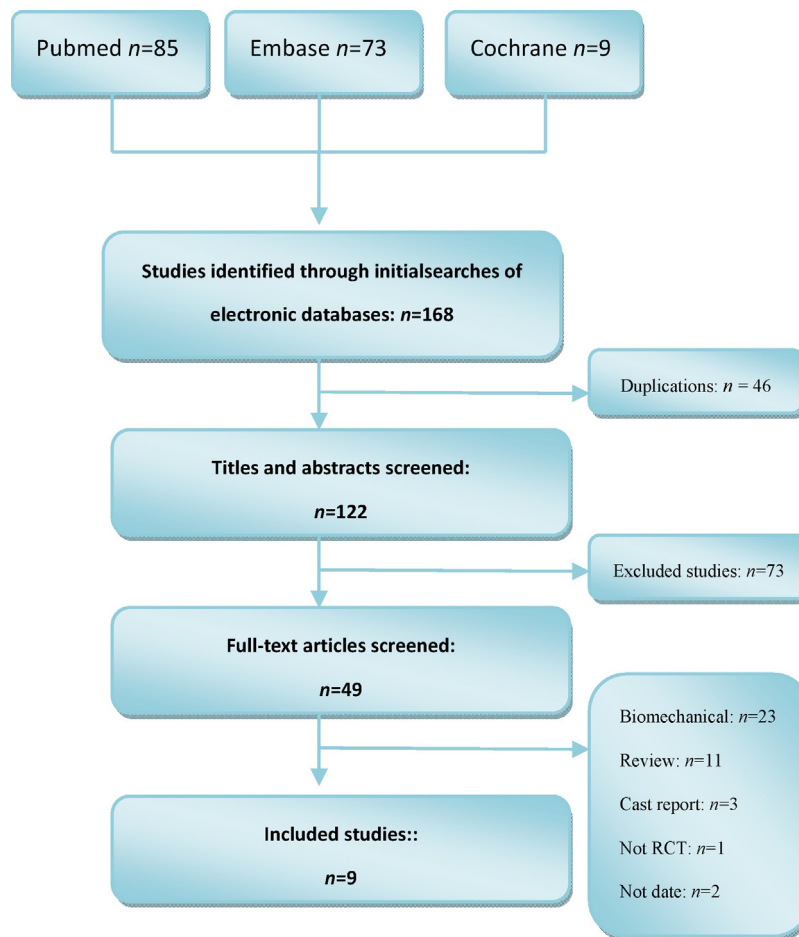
Pubmed $n$=85

Embase $n$=73

Cochrane $n$=9

Studies identified through initialsearches of electronic databases: $n$=168

Duplications: $n$ = 46

Titles and abstracts screened: $n$=122

Excluded studies: $n$=73

Full-text articles screened: $n$=49

Biomechanical: $n$=23

Review: $n$=11

Cast report: $n$=3

Not RCT: $n$=1

Not date: $n$=2

Included studies::

$n$=9